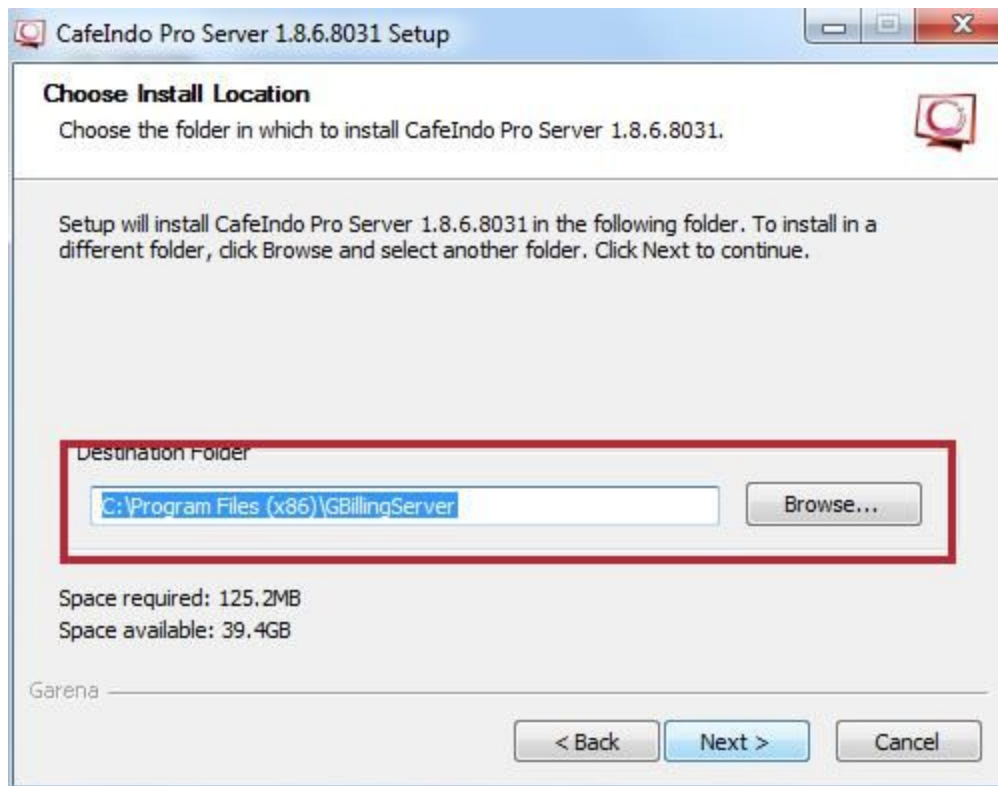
CafeIndo Pro Server 1.8.6.8031 Setup

Choose Install Location
Choose the folder in which to install CafeIndo Pro Server 1.8.6.8031.

Setup will install CafeIndo Pro Server 1.8.6.8031 in the following folder. To install in a different folder, click Browse and select another folder. Click Next to continue.

Destination Folder
C:\Program Files (x86)\GBillingServer
Browse...

Space required: 125.2MB
Space available: 39.4GB

Garena

< Back
Next >
Cancel